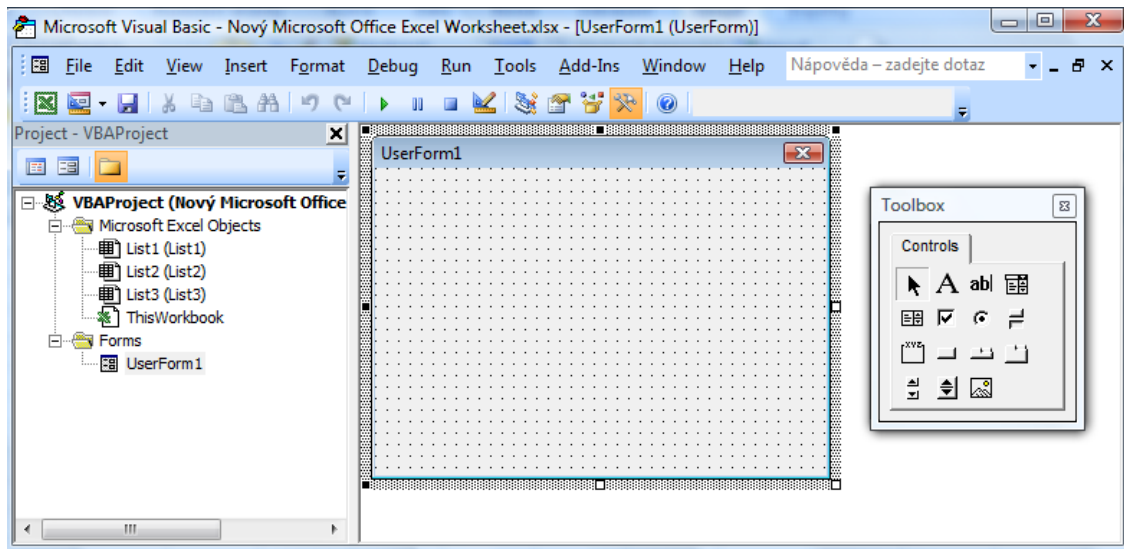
Microsoft Visual Basic - Nový Microsoft Office Excel Worksheet.xlsx - [UserForm1 (UserForm)]

File Edit View Insert Format Debug Run Tools Add-Ins Window Help

Nápověda – zadejte dotaz

Project - VBAProject

VBAProject (Nový Microsoft Office

Microsoft Excel Objects

List1 (List1)

List2 (List2)

List3 (List3)

ThisWorkbook

Forms

UserForm1

UserForm1

Toolbox

Controls

A ab|

XYZ